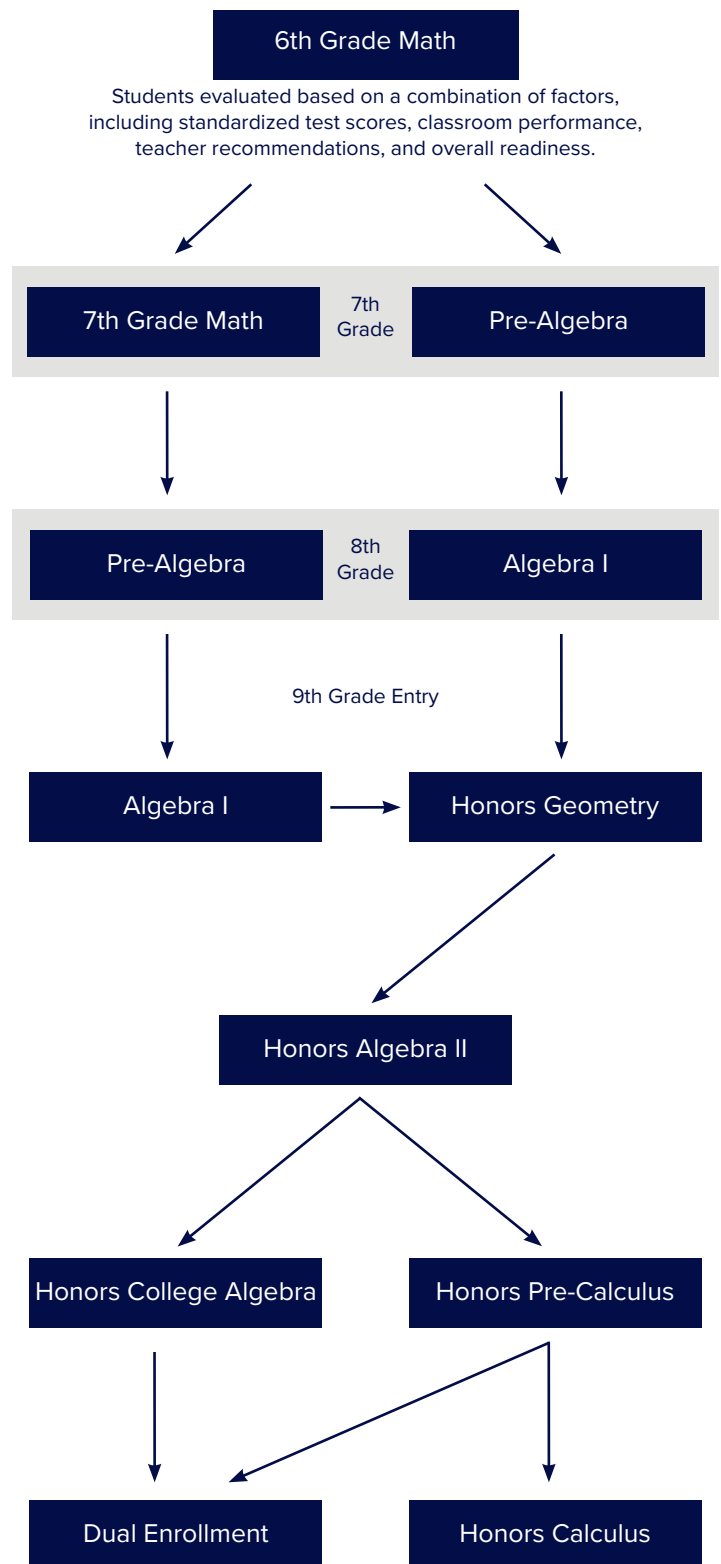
6th Grade Math

Students evaluated based on a combination of factors, including standardized test scores, classroom performance, teacher recommendations, and overall readiness.

7th Grade Math

7th Grade

Pre-Algebra

Pre-Algebra

8th Grade

Algebra I

9th Grade Entry

Algebra I

Honors Geometry

Honors Algebra II

Honors College Algebra

Honors Pre-Calculus

Dual Enrollment

Honors Calculus